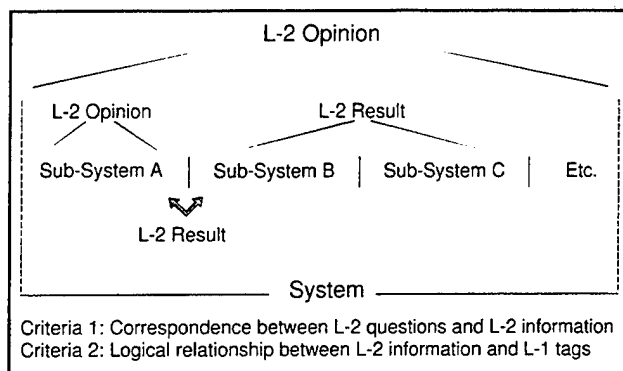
L-2 Opinion

L-2 Opinion

L-2 Result

Sub-System A

Sub-System B

Sub-System C

Etc.

L-2 Result

System

Criteria 1: Correspondence between L-2 questions and L-2 information
Criteria 2: Logical relationship between L-2 information and L-1 tags